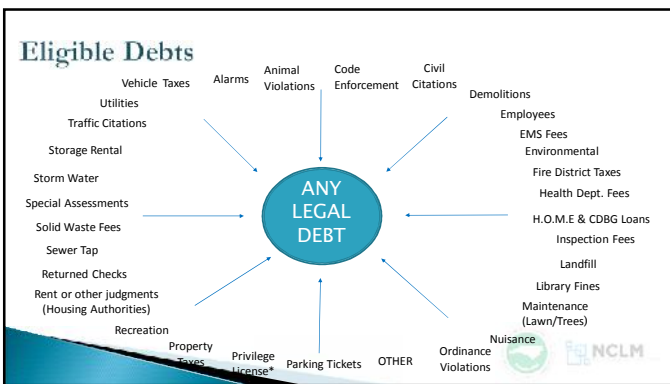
Eligible Debts

Vehicle Taxes
Alarms
Animal Violations
Code Enforcement
Civil Citations
Utilities
Traffic Citations
Storage Rental
Storm Water
Special Assessments
Solid Waste Fees
Sewer Tap
Returned Checks
Rent or other judgments (Housing Authorities)
Recreation
Property Taxes
Privilege License*
Parking Tickets
OTHER
Ordinance Violations
Nuisance
Maintenance (Lawn/Trees)
Library Fines
Landfill
Inspection Fees
H.O.M.E & CDBG Loans
Health Dept. Fees
Fire District Taxes
Environmental
EMS Fees
Employees
Demolitions

ANY LEGAL DEBT

NCLM